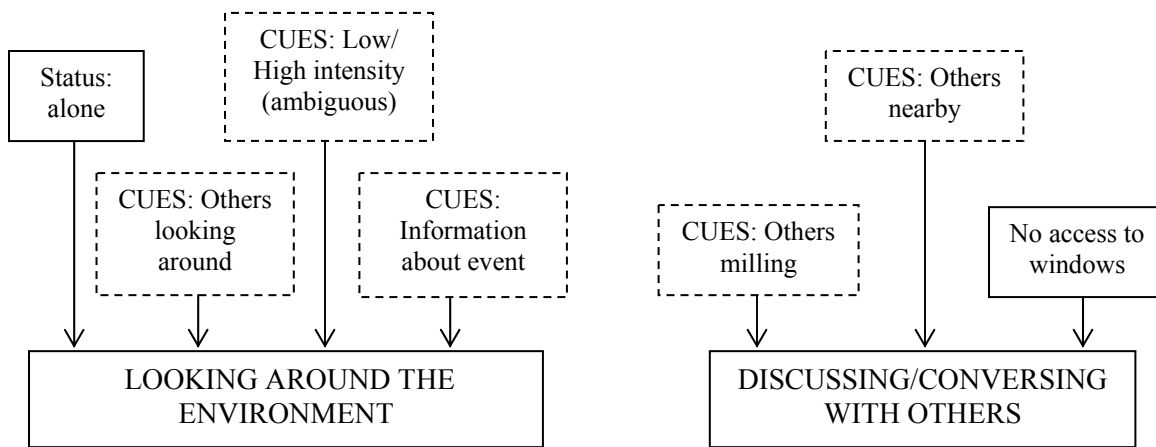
Status: alone

CUES: Low/ High intensity (ambiguous)

CUES: Others looking around

CUES: Information about event

LOOKING AROUND THE ENVIRONMENT

CUES: Others nearby

CUES: Others milling

No access to windows

DISCUSSING/CONVERSING WITH OTHERS